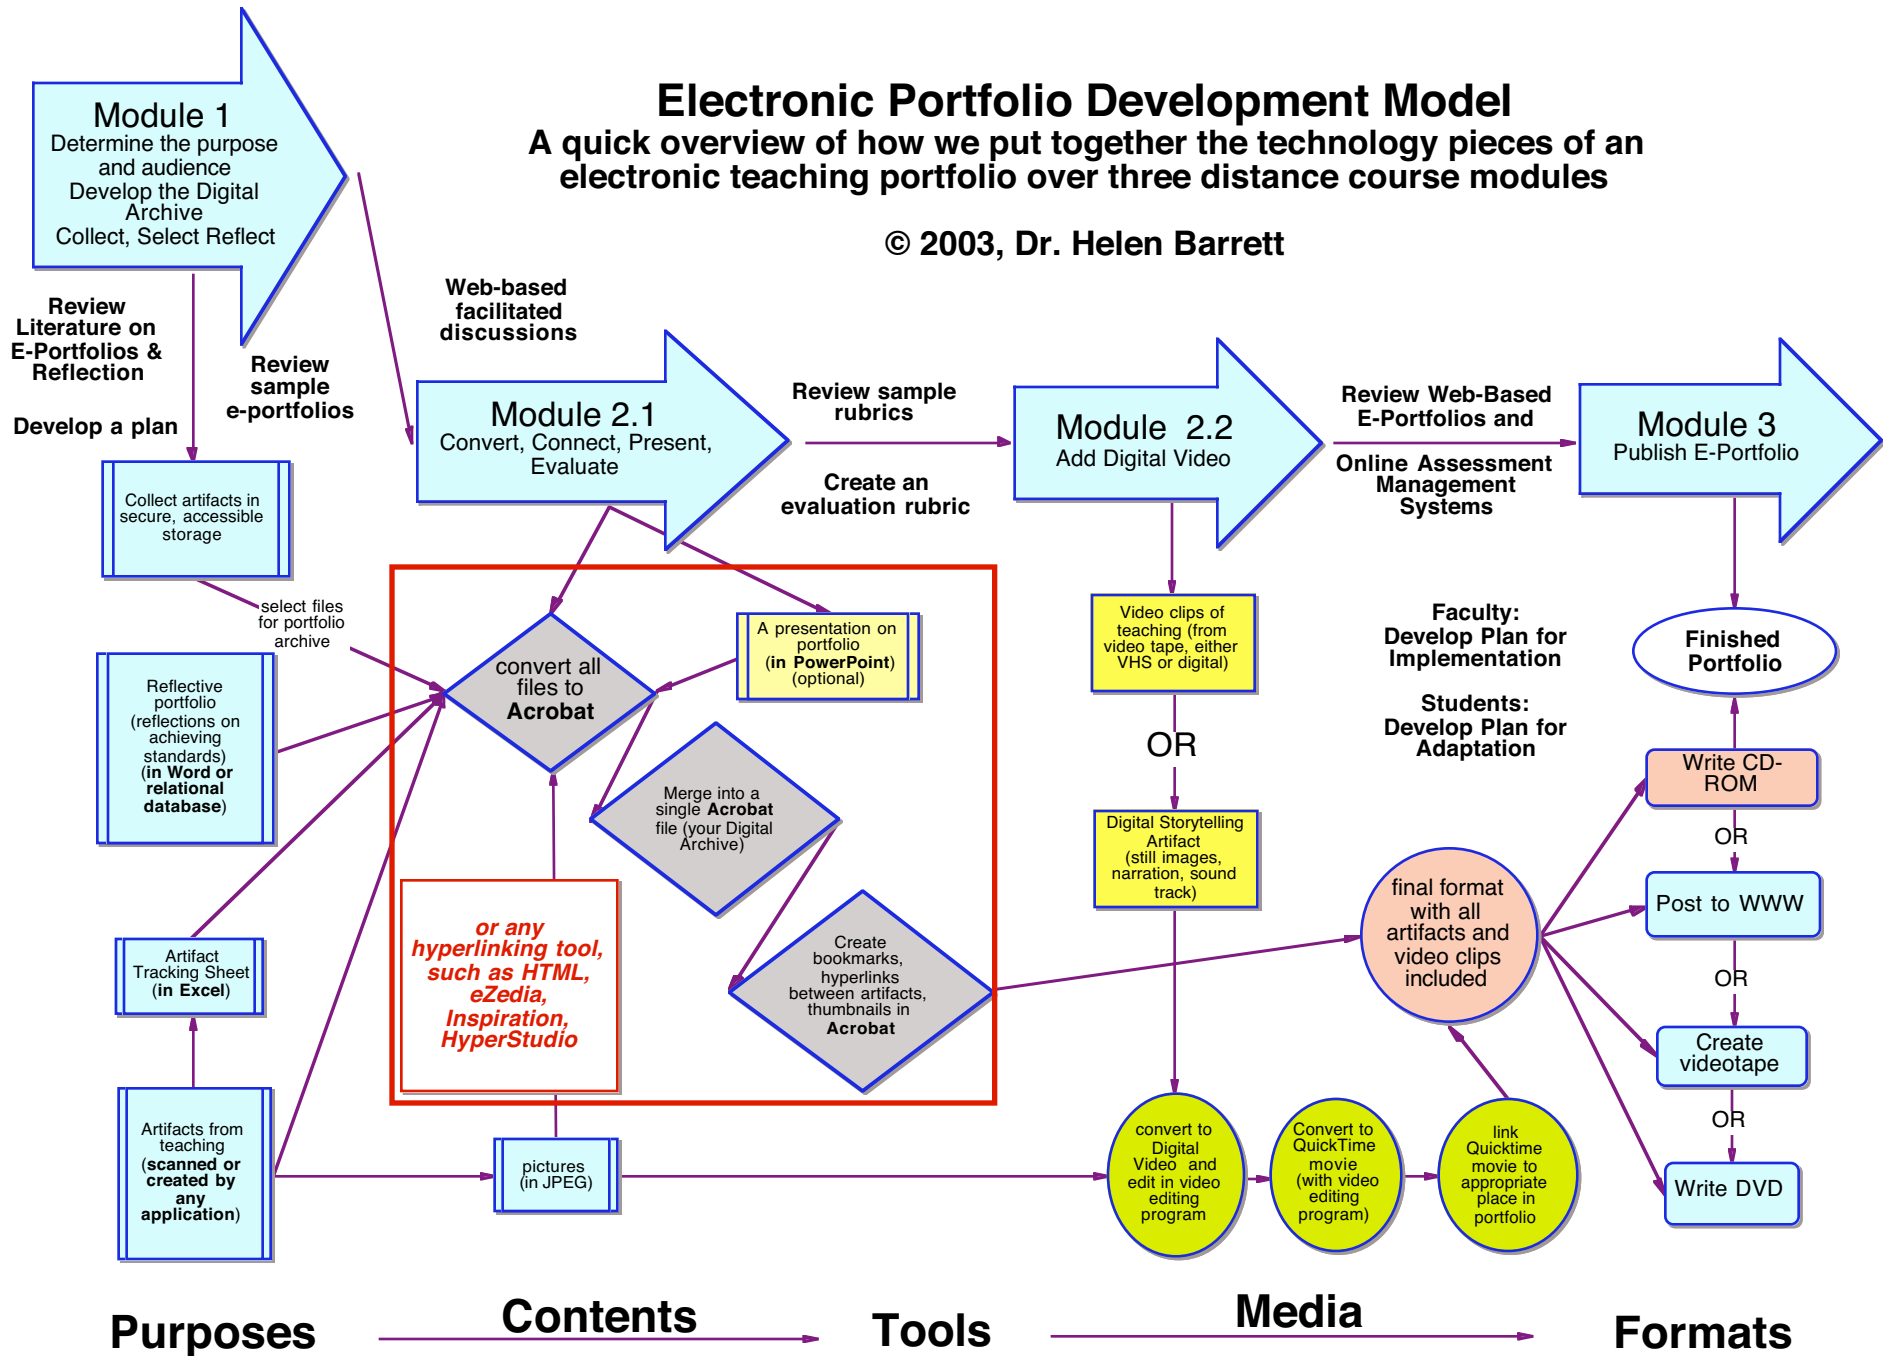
Electronic Portfolio Development Model
A quick overview of how we put together the technology pieces of an electronic teaching portfolio over three distance course modules

© 2003, Dr. Helen Barrett

Module 1
Determine the purpose and audience
Develop the Digital Archive
Collect, Select Reflect

Review Literature on E-Portfolios & Reflection

Develop a plan

Review sample e-portfolios

Web-based facilitated discussions

Module 2.1
Convert, Connect, Present, Evaluate

Review sample rubrics

Create an evaluation rubric

Module 2.2
Add Digital Video

Review Web-Based E-Portfolios and

Online Assessment Management Systems

Module 3
Publish E-Portfolio

Collect artifacts in secure, accessible storage

select files for portfolio archive

Reflective portfolio (reflections on achieving standards) (in Word or relational database)

Artifact Tracking Sheet (in Excel)

Artifacts from teaching (scanned or created by any application)

convert all files to Acrobat

A presentation on portfolio (in PowerPoint) (optional)

Merge into a single Acrobat file (your Digital Archive)

Create bookmarks, hyperlinks between artifacts, thumbnails in Acrobat

or any hyperlinking tool, such as HTML, eZedia, Inspiration, HyperStudio

pictures (in JPEG)

Video clips of teaching (from video tape, either VHS or digital)

OR

Digital Storytelling Artifact (still images, narration, sound track)

Faculty: Develop Plan for Implementation

Students: Develop Plan for Adaptation

Finished Portfolio

final format with all artifacts and video clips included

Write CD-ROM

OR

Post to WWW

OR

Create videotape

OR

Write DVD

convert to Digital Video and edit in video editing program

Convert to QuickTime movie (with video editing program)

link Quicktime movie to appropriate place in portfolio

Purposes Contents Tools Media Formats